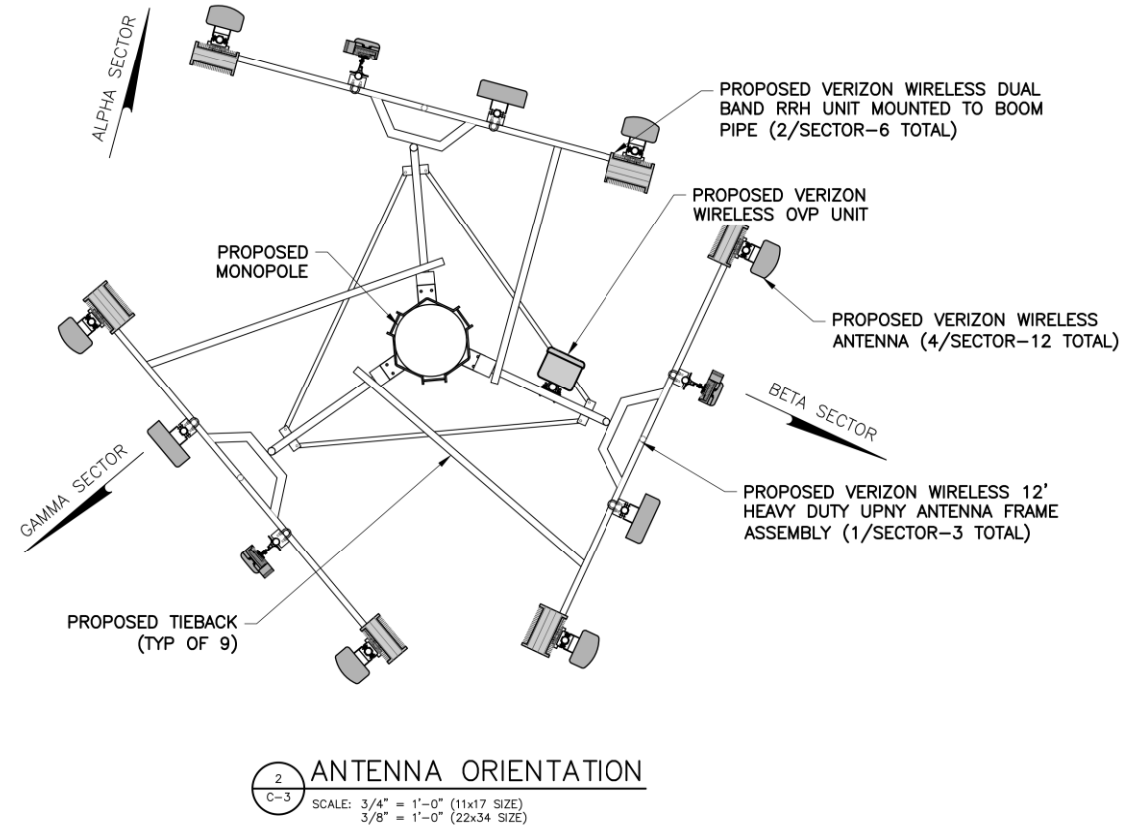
ALPHA SECTOR

PROPOSED VERIZON WIRELESS DUAL BAND RRH UNIT MOUNTED TO BOOM PIPE (2/SECTOR–6 TOTAL)

PROPOSED VERIZON WIRELESS OVP UNIT

PROPOSED MONOPOLE

PROPOSED VERIZON WIRELESS ANTENNA (4/SECTOR–12 TOTAL)

BETA SECTOR

GAMMA SECTOR

PROPOSED VERIZON WIRELESS 12' HEAVY DUTY UPNY ANTENNA FRAME ASSEMBLY (1/SECTOR–3 TOTAL)

PROPOSED TIEBACK (TYP OF 9)

2
C–3
ANTENNA ORIENTATION

SCALE: 3/4" = 1'–0" (11x17 SIZE)
3/8" = 1'–0" (22x34 SIZE)